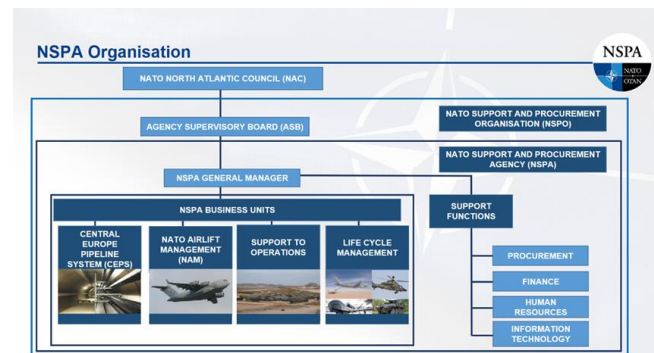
NSPA Organisation

NSPA
NATO
OTAN

NATO NORTH ATLANTIC COUNCIL (NAC)

AGENCY SUPERVISORY BOARD (ASB)

NATO SUPPORT AND PROCUREMENT ORGANISATION (NSPO)

NATO SUPPORT AND PROCUREMENT AGENCY (NSPA)

NSPA GENERAL MANAGER

NSPA BUSINESS UNITS

CENTRAL EUROPE PIPELINE SYSTEM (CEPS)

NATO AIRLIFT MANAGEMENT (NAM)

SUPPORT TO OPERATIONS

LIFE CYCLE MANAGEMENT

SUPPORT FUNCTIONS

PROCUREMENT

FINANCE

HUMAN RESOURCES

INFORMATION TECHNOLOGY